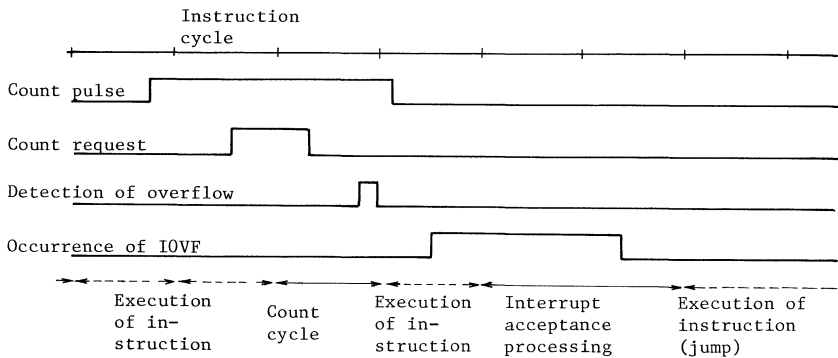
Instruction cycle

Count pulse

Count request

Detection of overflow

Occurrence of IOVF

Execution of instruction

Count cycle

Execution of instruction

Interrupt acceptance processing

Execution of instruction (jump)